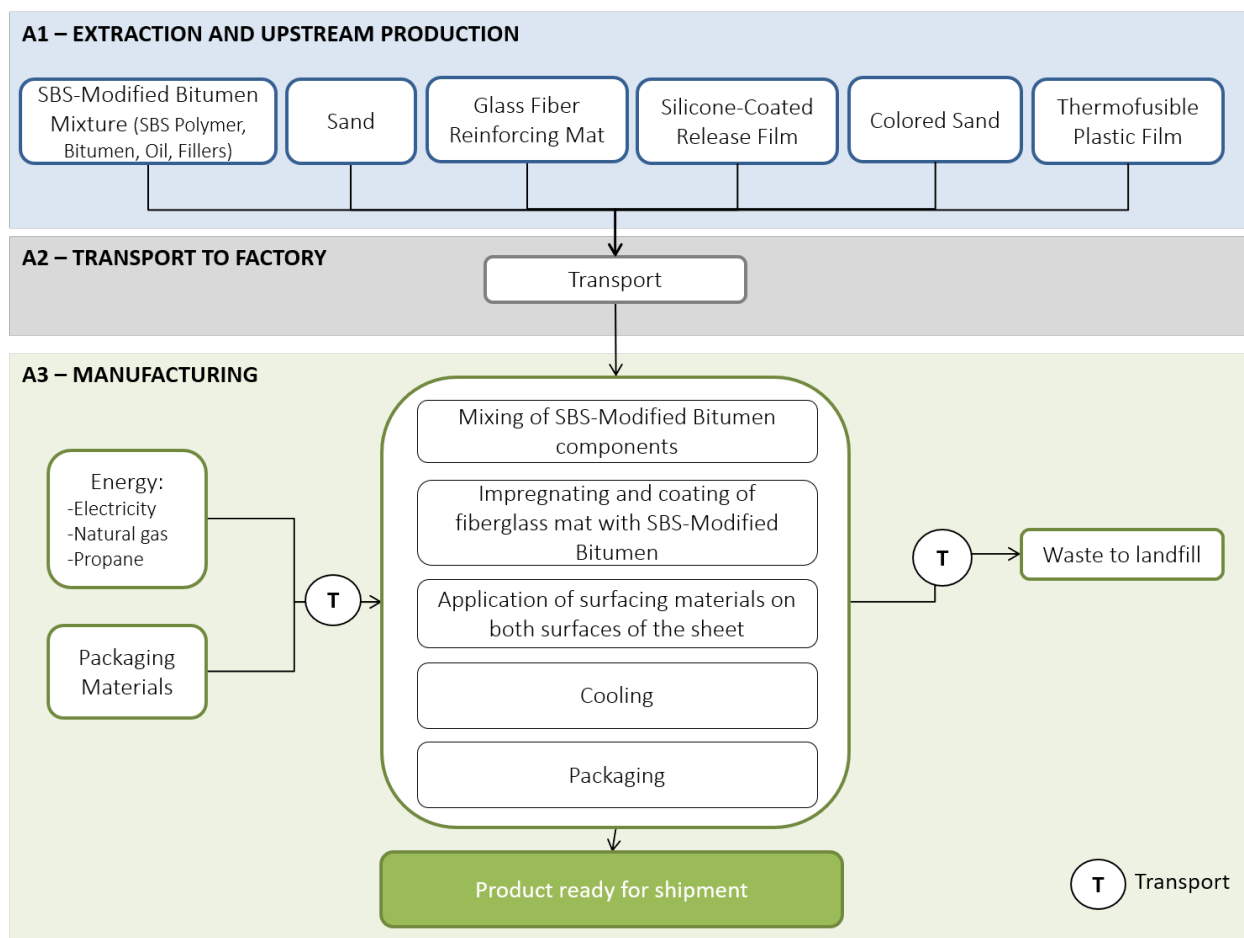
A1 – EXTRACTION AND UPSTREAM PRODUCTION

SBS-Modified Bitumen Mixture (SBS Polymer, Bitumen, Oil, Fillers)

Sand

Glass Fiber Reinforcing Mat

Silicone-Coated Release Film

Colored Sand

Thermofusible Plastic Film

A2 – TRANSPORT TO FACTORY

Transport

A3 – MANUFACTURING

Energy:
-Electricity
-Natural gas
-Propane

Packaging Materials

T

Mixing of SBS-Modified Bitumen components

Impregnating and coating of fiberglass mat with SBS-Modified Bitumen

Application of surfacing materials on both surfaces of the sheet

Cooling

Packaging

T

Waste to landfill

Product ready for shipment

T Transport